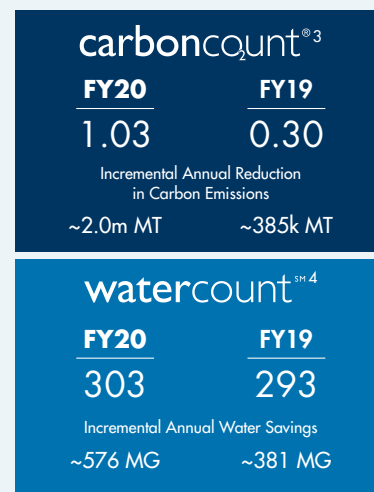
carboncount®3

| FY20 | FY19 |
|---|---|
| 1.03 | 0.30 |

Incremental Annual Reduction in Carbon Emissions

~2.0m MT ~385k MT

watercount SM 4

| FY20 | FY19 |
|---|---|
| 303 | 293 |

Incremental Annual Water Savings

~576 MG ~381 MG